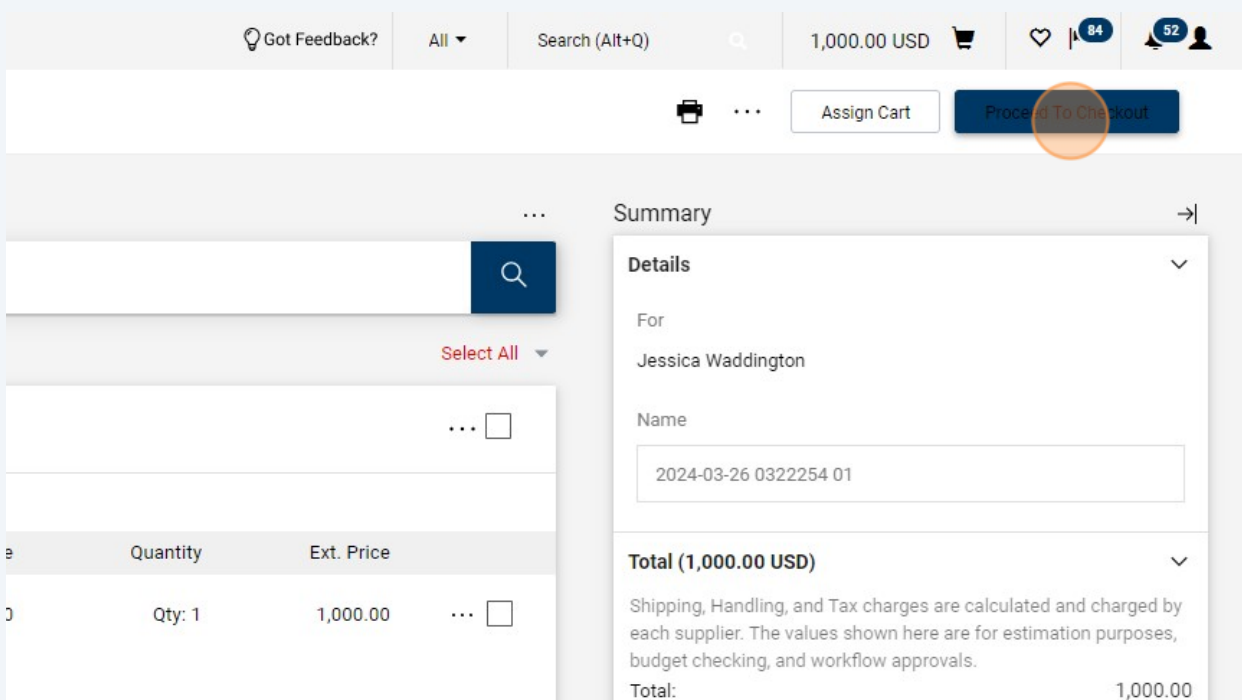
Got Feedback? All Search (Alt+Q) 1,000.00 USD 84 52

Assign Cart Proceed To Checkout

Summary

Details

For

Jessica Waddington

Name

2024-03-26 0322254 01

Select All

e Quantity Ext. Price

0 Qty: 1 1,000.00

Total (1,000.00 USD)

Shipping, Handling, and Tax charges are calculated and charged by each supplier. The values shown here are for estimation purposes, budget checking, and workflow approvals.

Total: 1,000.00